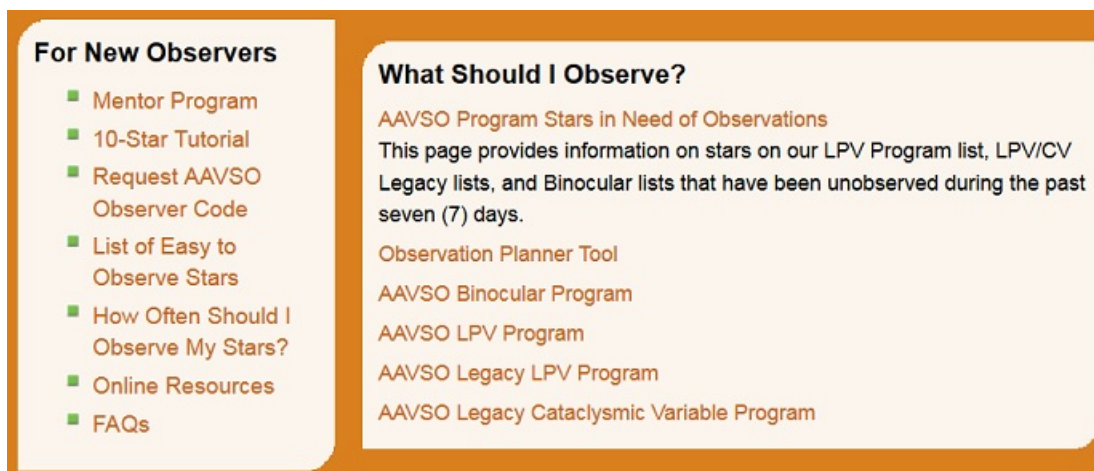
For New Observers

- Mentor Program
- 10-Star Tutorial
- Request AAVSO Observer Code
- List of Easy to Observe Stars
- How Often Should I Observe My Stars?
- Online Resources
- FAQs

What Should I Observe?

AAVSO Program Stars in Need of Observations

This page provides information on stars on our LPV Program list, LPV/CV Legacy lists, and Binocular lists that have been unobserved during the past seven (7) days.

Observation Planner Tool

AAVSO Binocular Program

AAVSO LPV Program

AAVSO Legacy LPV Program

AAVSO Legacy Cataclysmic Variable Program